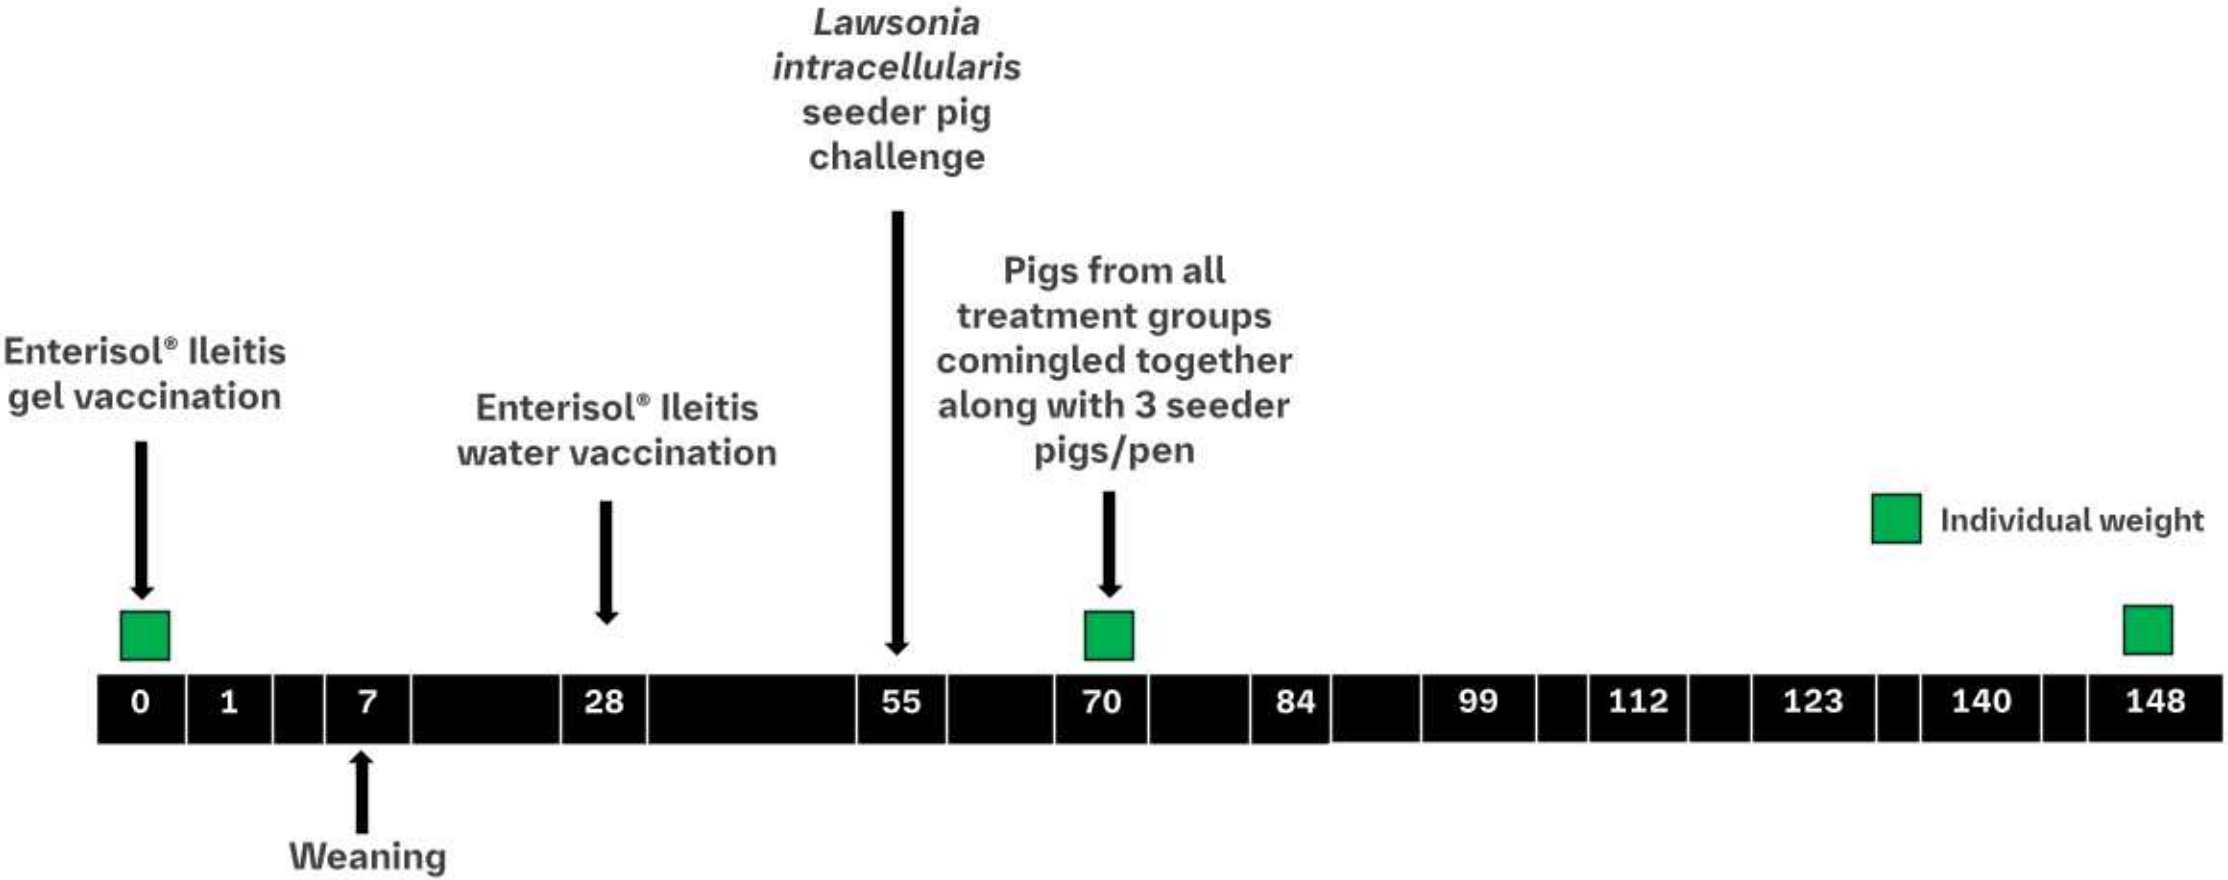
*Lawsonia intracellularis* seeder pig challenge

Pigs from all treatment groups comingled together along with 3 seeder pigs/pen

Enterisol® Ileitis gel vaccination

Enterisol® Ileitis water vaccination

Individual weight

0 1 7 28 55 70 84 99 112 123 140 148

Weaning